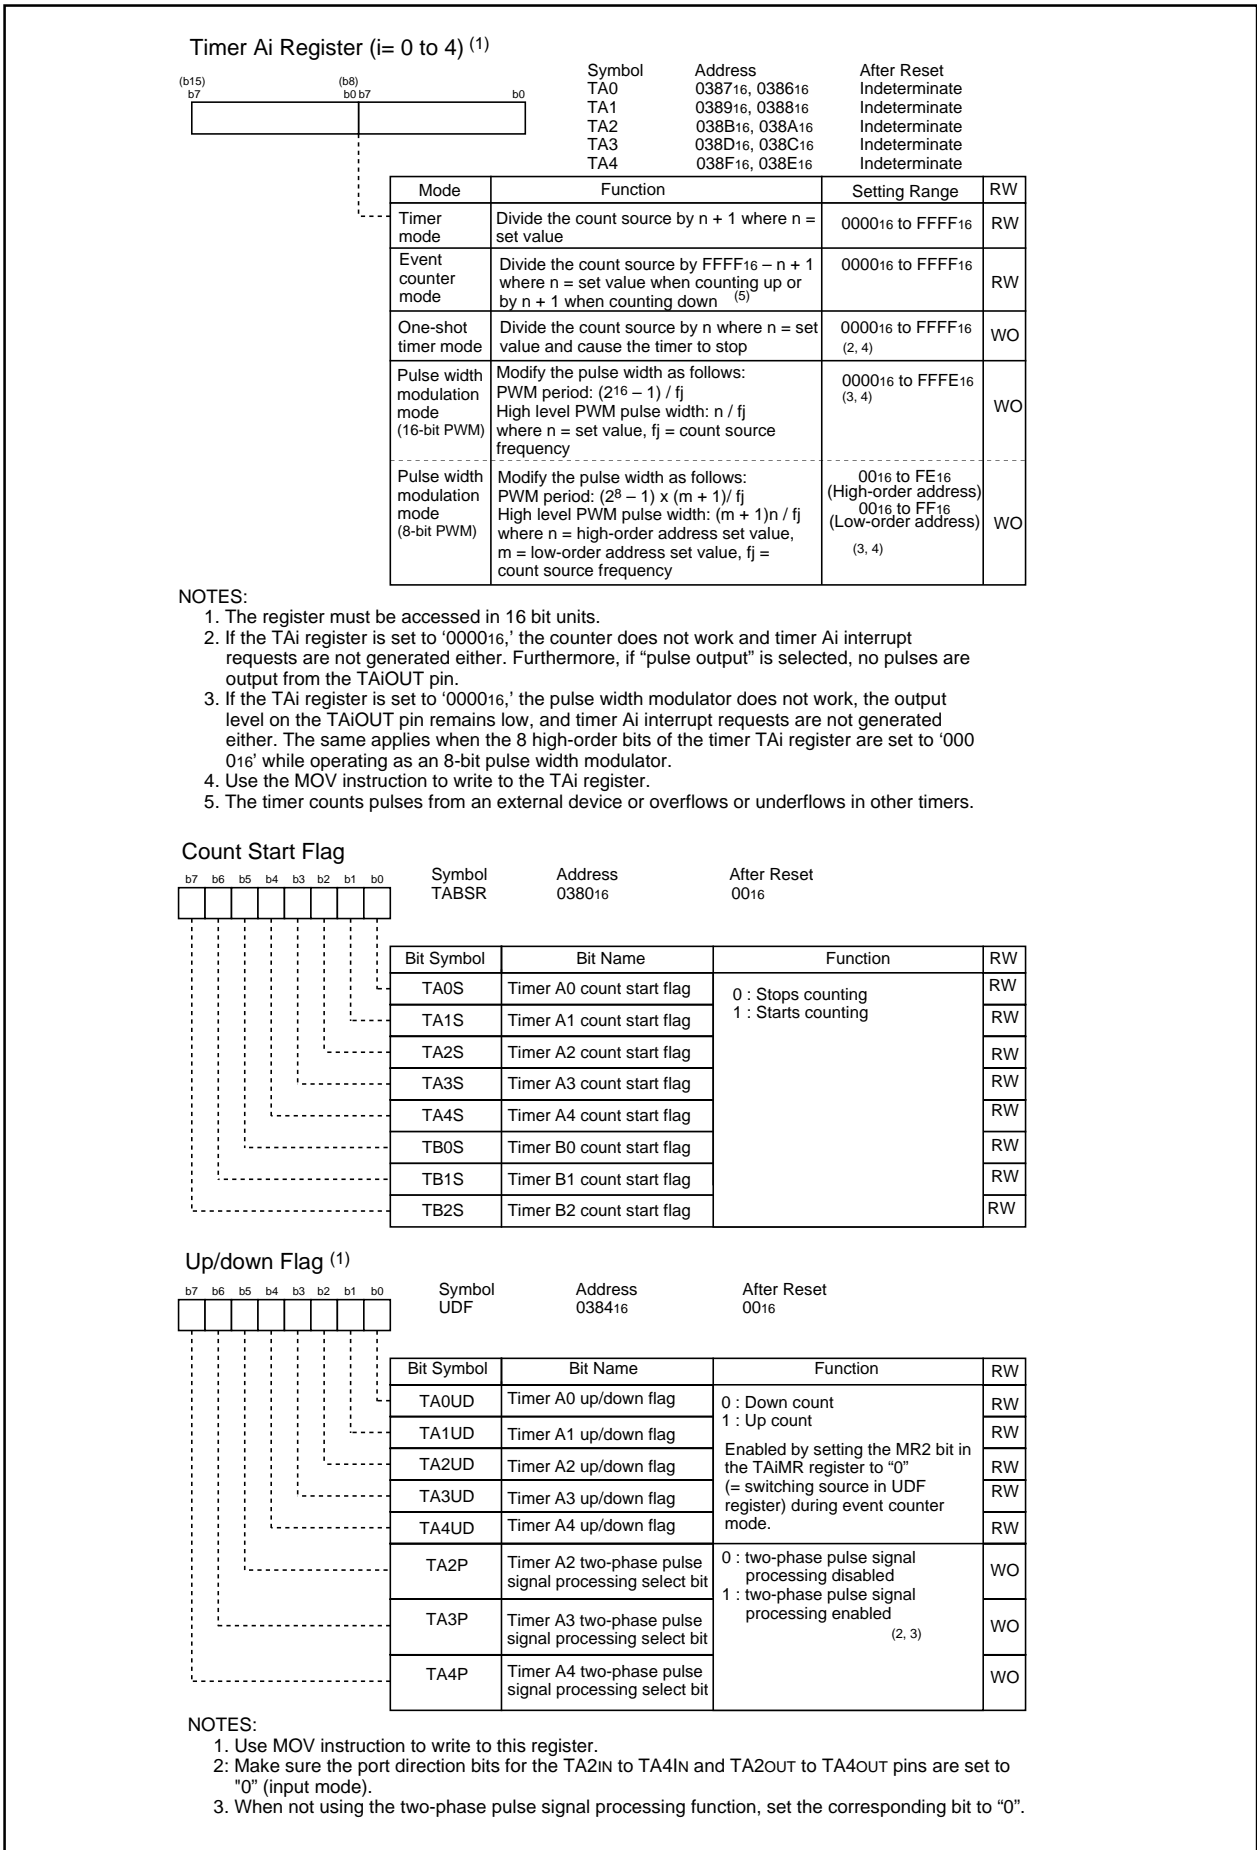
Timer Ai Register (i= 0 to 4) $^{(1)}$

(b15) b7 (b8) b0 b7 b0

| Symbol | Address | After Reset |
|---|---|---|
| TA0 | $0387_{16}$, $0386_{16}$ | Indeterminate |
| TA1 | $0389_{16}$, $0388_{16}$ | Indeterminate |
| TA2 | $038B_{16}$, $038A_{16}$ | Indeterminate |
| TA3 | $038D_{16}$, $038C_{16}$ | Indeterminate |
| TA4 | $038F_{16}$, $038E_{16}$ | Indeterminate |

| Mode | Function | Setting Range | RW |
|---|---|---|---|
| Timer mode | Divide the count source by n + 1 where n = set value | $0000_{16}$ to $FFFF_{16}$ | RW |
| Event counter mode | Divide the count source by $FFFF_{16}$ – n + 1 where n = set value when counting up or by n + 1 when counting down $^{(5)}$ | $0000_{16}$ to $FFFF_{16}$ | RW |
| One-shot timer mode | Divide the count source by n where n = set value and cause the timer to stop | $0000_{16}$ to $FFFF_{16}$ (2, 4) | WO |
| Pulse width modulation mode (16-bit PWM) | Modify the pulse width as follows: PWM period: $(2^{16} – 1)$ / fj High level PWM pulse width: n / fj where n = set value, fj = count source frequency | $0000_{16}$ to $FFFE_{16}$ (3, 4) | WO |
| Pulse width modulation mode (8-bit PWM) | Modify the pulse width as follows: PWM period: $(2^8 – 1)$ x (m + 1)/ fj High level PWM pulse width: (m + 1)n / fj where n = high-order address set value, m = low-order address set value, fj = count source frequency | $00_{16}$ to $FE_{16}$ (High-order address) $00_{16}$ to $FF_{16}$ (Low-order address) (3, 4) | WO |

NOTES:
1. The register must be accessed in 16 bit units.
2. If the TAi register is set to '$0000_{16}$,' the counter does not work and timer Ai interrupt requests are not generated either. Furthermore, if "pulse output" is selected, no pulses are output from the TAiOUT pin.
3. If the TAi register is set to '$0000_{16}$,' the pulse width modulator does not work, the output level on the TAiOUT pin remains low, and timer Ai interrupt requests are not generated either. The same applies when the 8 high-order bits of the timer TAi register are set to '$000 0_{16}$' while operating as an 8-bit pulse width modulator.
4. Use the MOV instruction to write to the TAi register.
5. The timer counts pulses from an external device or overflows or underflows in other timers.

Count Start Flag

b7 b6 b5 b4 b3 b2 b1 b0

Symbol TABSR Address $0380_{16}$ After Reset $00_{16}$

| Bit Symbol | Bit Name | Function | RW |
|---|---|---|---|
| TA0S | Timer A0 count start flag | 0 : Stops counting 1 : Starts counting | RW |
| TA1S | Timer A1 count start flag | | RW |
| TA2S | Timer A2 count start flag | | RW |
| TA3S | Timer A3 count start flag | | RW |
| TA4S | Timer A4 count start flag | | RW |
| TB0S | Timer B0 count start flag | | RW |
| TB1S | Timer B1 count start flag | | RW |
| TB2S | Timer B2 count start flag | | RW |

Up/down Flag $^{(1)}$

b7 b6 b5 b4 b3 b2 b1 b0

Symbol UDF Address $0384_{16}$ After Reset $00_{16}$

| Bit Symbol | Bit Name | Function | RW |
|---|---|---|---|
| TA0UD | Timer A0 up/down flag | 0 : Down count 1 : Up count Enabled by setting the MR2 bit in the TAiMR register to "0" (= switching source in UDF register) during event counter mode. | RW |
| TA1UD | Timer A1 up/down flag | | RW |
| TA2UD | Timer A2 up/down flag | | RW |
| TA3UD | Timer A3 up/down flag | | RW |
| TA4UD | Timer A4 up/down flag | | RW |
| TA2P | Timer A2 two-phase pulse signal processing select bit | 0 : two-phase pulse signal processing disabled 1 : two-phase pulse signal processing enabled (2, 3) | WO |
| TA3P | Timer A3 two-phase pulse signal processing select bit | | WO |
| TA4P | Timer A4 two-phase pulse signal processing select bit | | WO |

NOTES:
1. Use MOV instruction to write to this register.
2: Make sure the port direction bits for the TA2IN to TA4IN and TA2OUT to TA4OUT pins are set to "0" (input mode).
3. When not using the two-phase pulse signal processing function, set the corresponding bit to "0".